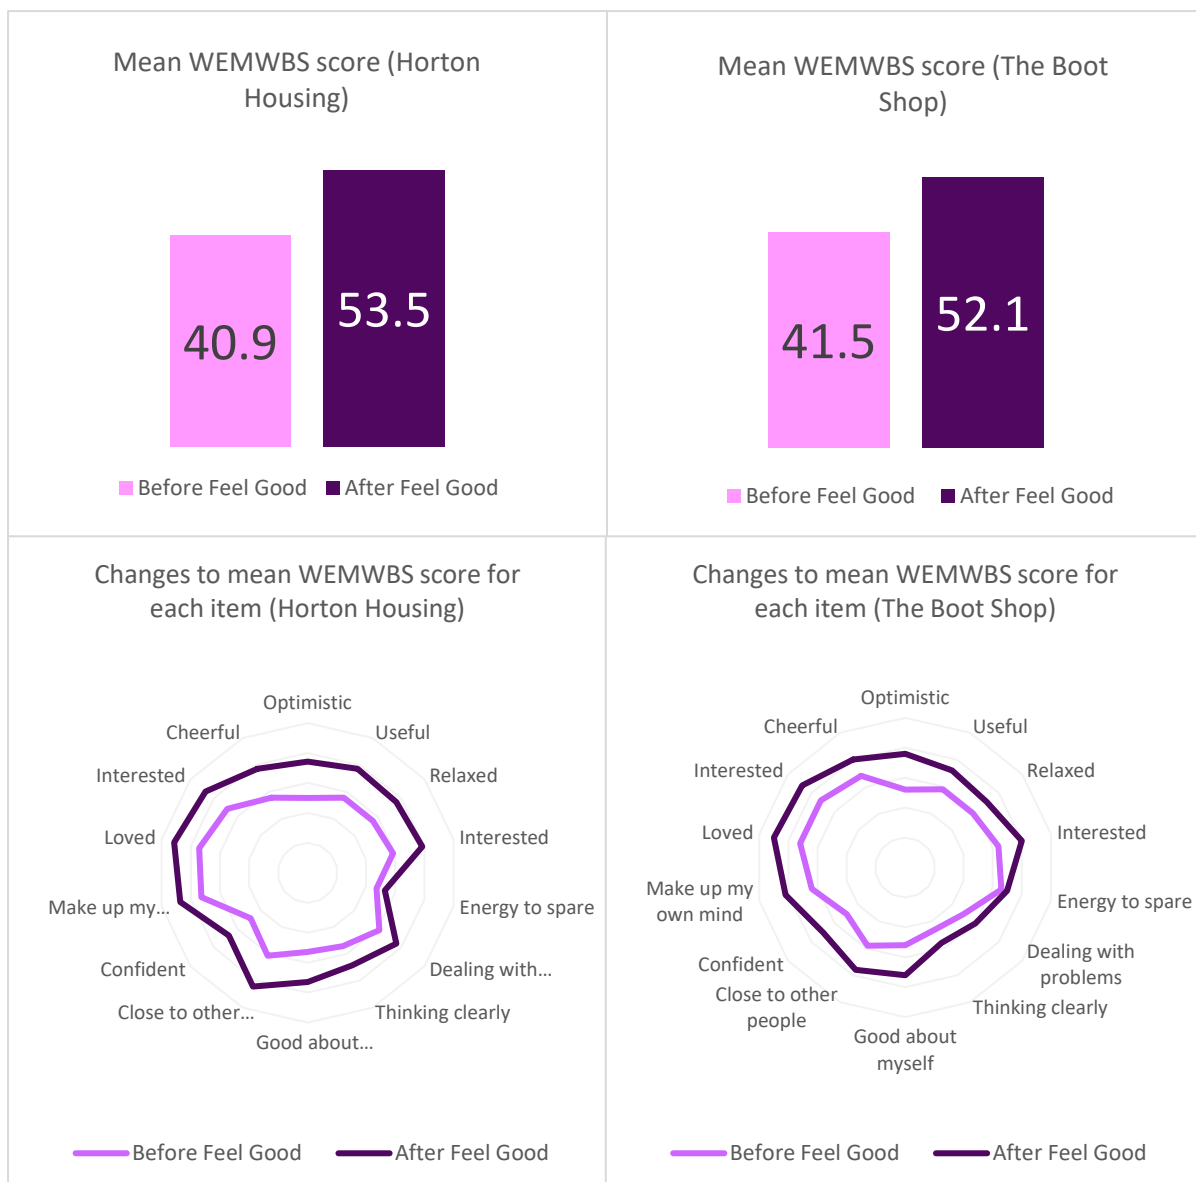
Mean WEMWBS score (Horton Housing)

40.9

53.5

Before Feel Good After Feel Good

Mean WEMWBS score (The Boot Shop)

41.5

52.1

Before Feel Good After Feel Good

Changes to mean WEMWBS score for each item (Horton Housing)

Optimistic
Useful
Relaxed
Interested
Energy to spare
Dealing with...
Thinking clearly
Good about...
Close to other...
Confident
Make up my...
Loved
Interested
Cheerful

Before Feel Good After Feel Good

Changes to mean WEMWBS score for each item (The Boot Shop)

Optimistic
Useful
Relaxed
Interested
Energy to spare
Dealing with problems
Thinking clearly
Good about myself
Close to other people
Confident
Make up my own mind
Loved
Interested
Cheerful

Before Feel Good After Feel Good